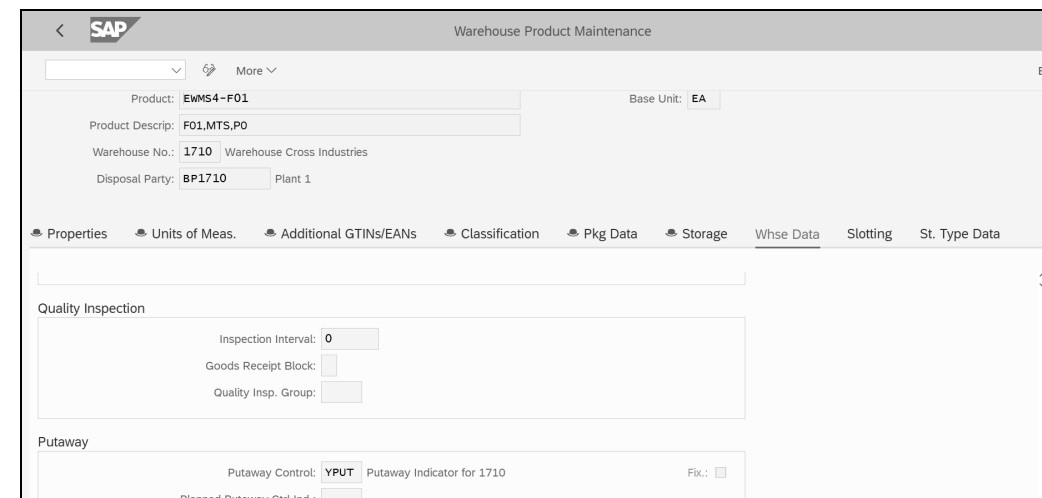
SAP
Warehouse Product Maintenance

More

E

Product: EWMS4-F01
Base Unit: EA
Product Descrip: F01,MTS,PO
Warehouse No.: 1710 Warehouse Cross Industries
Disposal Party: BP1710 Plant 1

Properties
Units of Meas.
Additional GTINs/EANs
Classification
Pkg Data
Storage
Whse Data
Slotting
St. Type Data

Quality Inspection
Inspection Interval: 0
Goods Receipt Block:
Quality Insp. Group:

Putaway
Putaway Control: YPUT Putaway Indicator for 1710
Fix.:
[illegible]